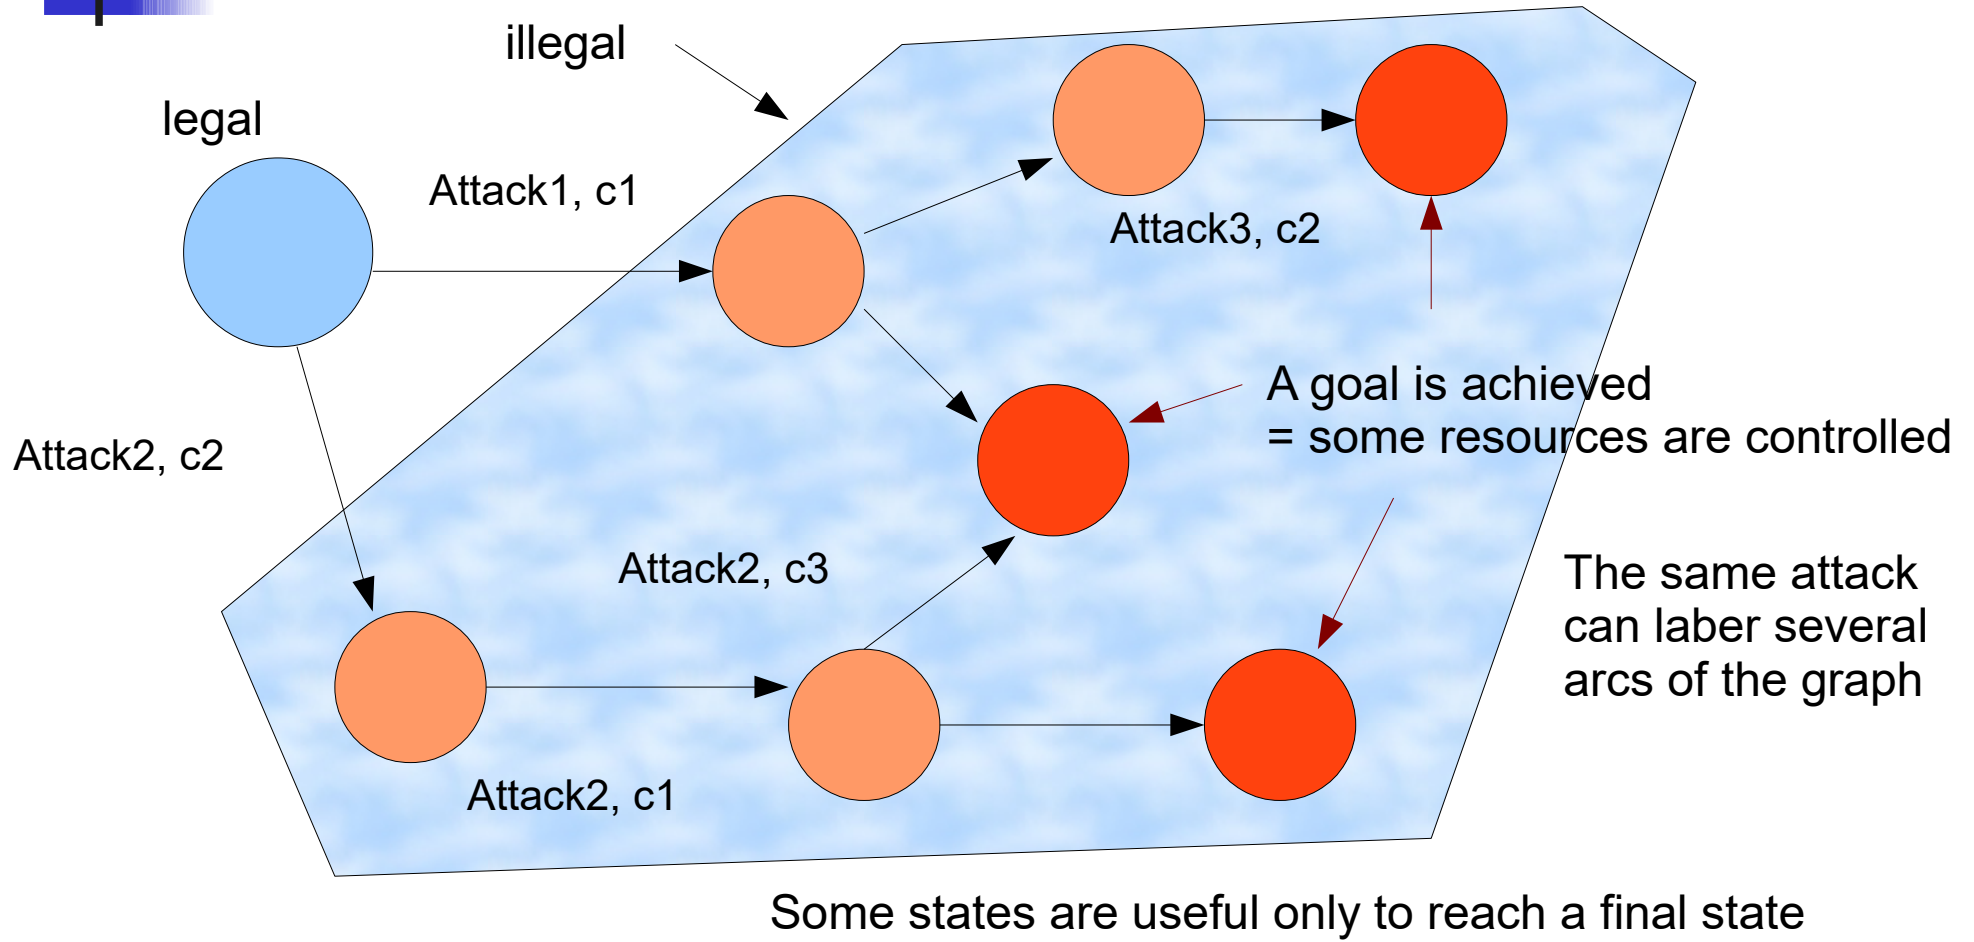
illegal

legal

Attack1, c1

Attack3, c2

Attack2, c2

A goal is achieved
= some resources are controlled

Attack2, c3

The same attack can laber several arcs of the graph

Attack2, c1

Some states are useful only to reach a final state